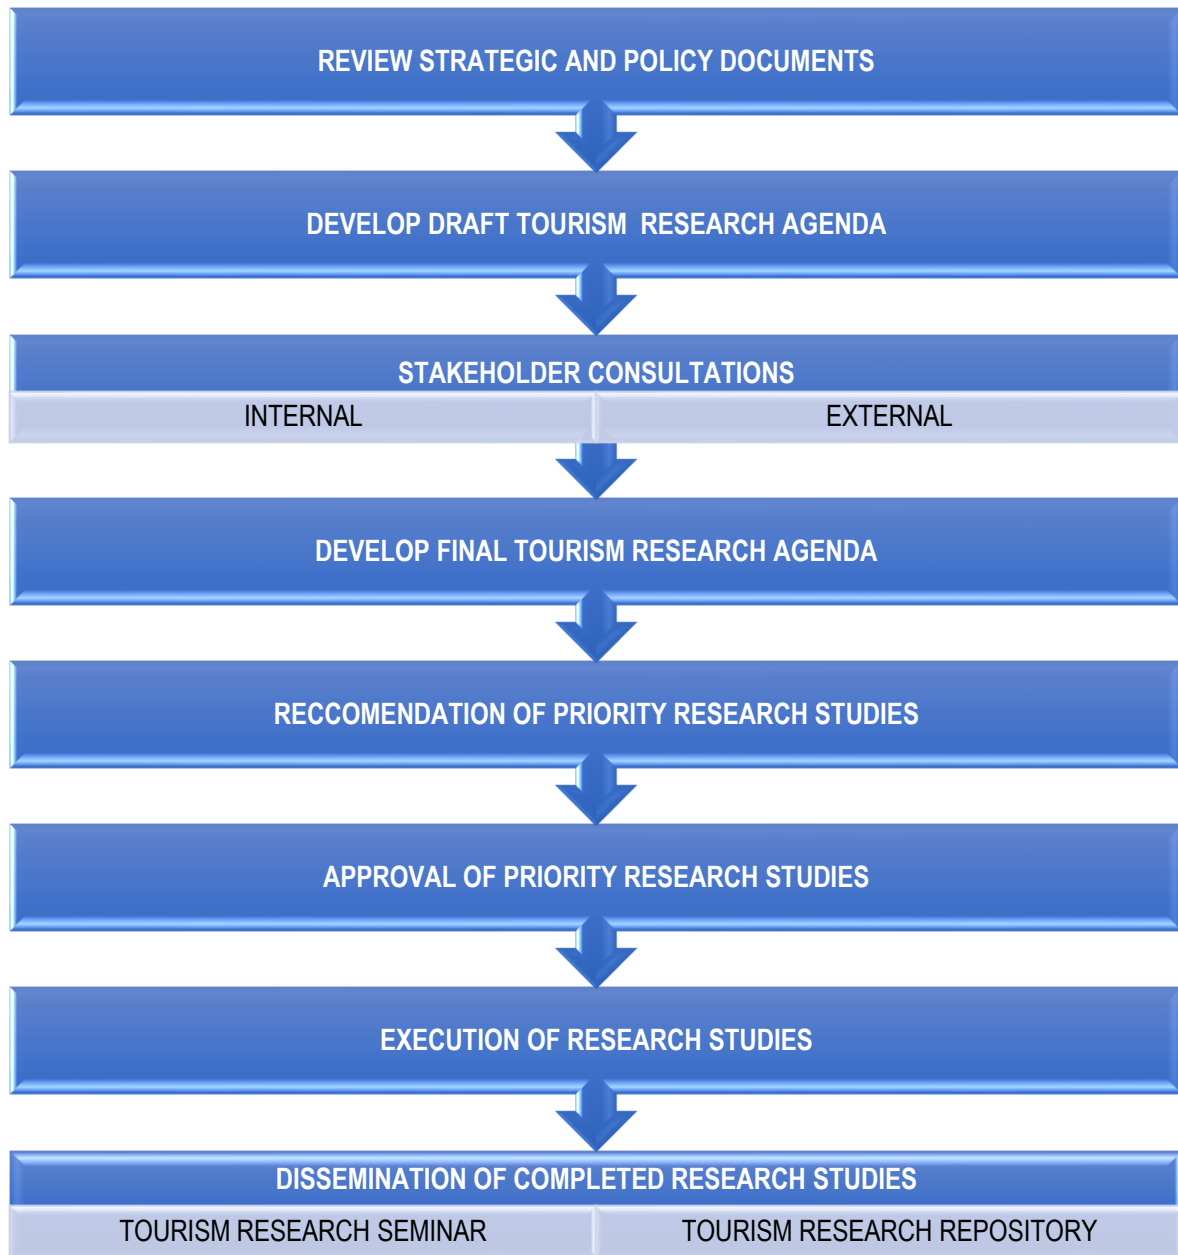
REVIEW STRATEGIC AND POLICY DOCUMENTS

DEVELOP DRAFT TOURISM RESEARCH AGENDA

STAKEHOLDER CONSULTATIONS

INTERNAL

EXTERNAL

DEVELOP FINAL TOURISM RESEARCH AGENDA

RECCOMENDATION OF PRIORITY RESEARCH STUDIES

APPROVAL OF PRIORITY RESEARCH STUDIES

EXECUTION OF RESEARCH STUDIES

DISSEMINATION OF COMPLETED RESEARCH STUDIES

TOURISM RESEARCH SEMINAR

TOURISM RESEARCH REPOSITORY